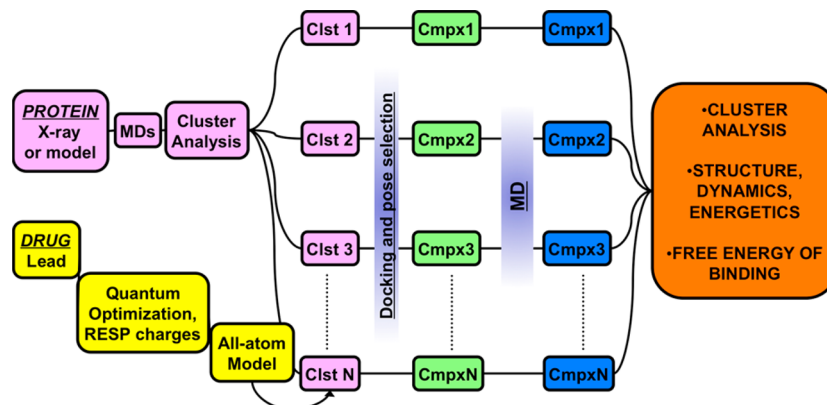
PROTEIN
X-ray
or model

MDs

Cluster
Analysis

Clst 1

Clst 2

Clst 3

Clst N

Docking and pose selection

Cmpx1

Cmpx2

Cmpx3

CmpxN

MD

Cmpx1

Cmpx2

Cmpx3

CmpxN

•CLUSTER ANALYSIS

•STRUCTURE, DYNAMICS, ENERGETICS

•FREE ENERGY OF BINDING

DRUG
Lead

Quantum
Optimization,
RESP charges

All-atom
Model